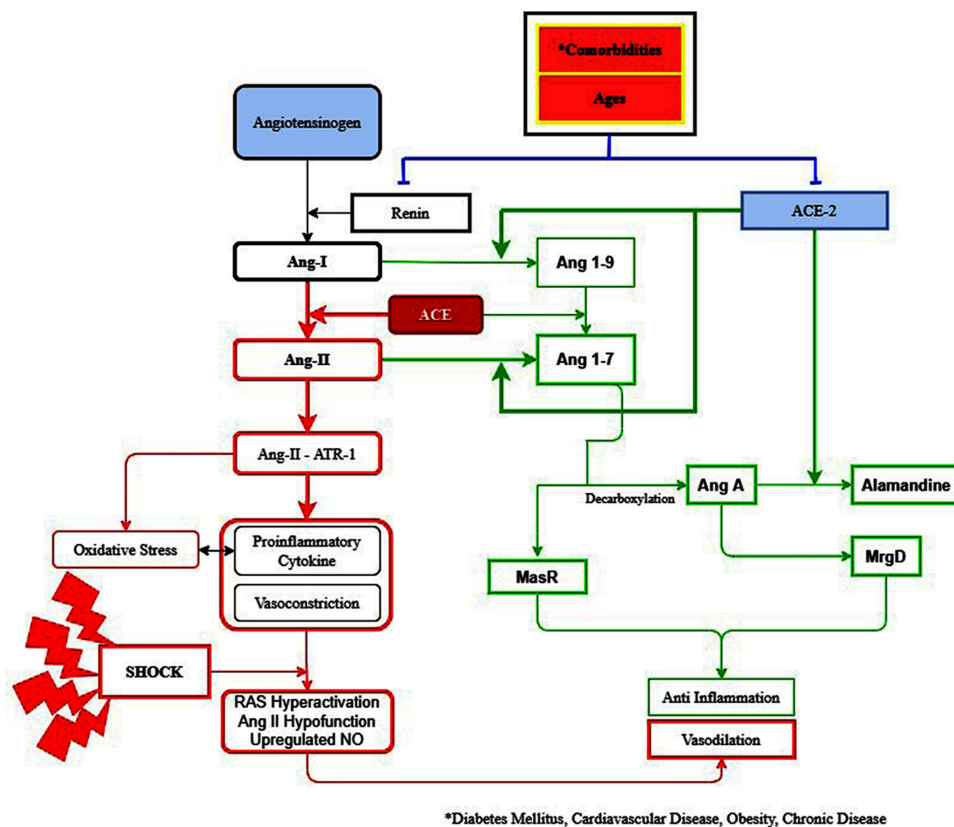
*Comorbidities

Ages

Angiotensinogen

Renin

ACE-2

Ang-I

Ang 1-9

ACE

Ang-II

Ang 1-7

Ang-II - ATR-1

Decarboxylation

Ang A

Alamandine

Oxidative Stress

Proinflammatory Cytokine

Vasoconstriction

MasR

MrgD

SHOCK

RAS Hyperactivation Ang II Hypofunction Upregulated NO

Anti Inflammation

Vasodilation

*Diabetes Mellitus, Cardiovascular Disease, Obesity, Chronic Disease